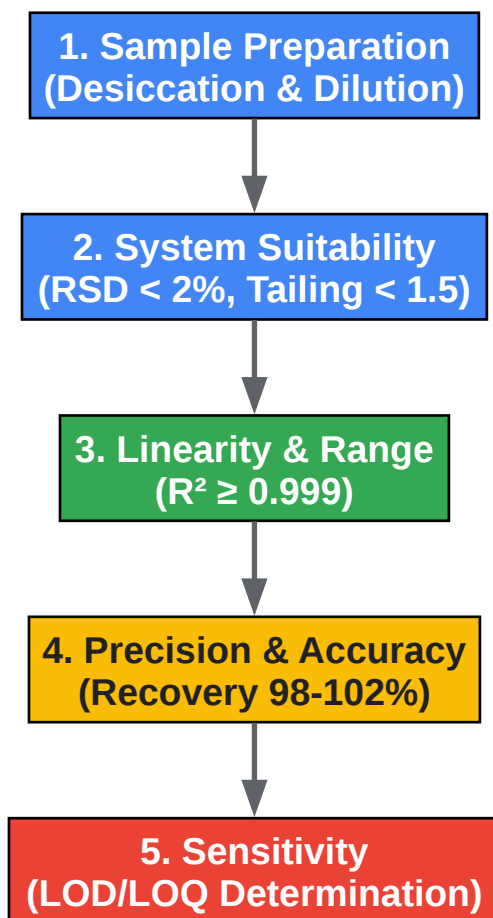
1. Sample Preparation
(Desiccation & Dilution)

2. System Suitability
(RSD < 2%, Tailing < 1.5)

3. Linearity & Range
($R^2 \geq 0.999$)

4. Precision & Accuracy
(Recovery 98-102%)

5. Sensitivity
(LOD/LOQ Determination)